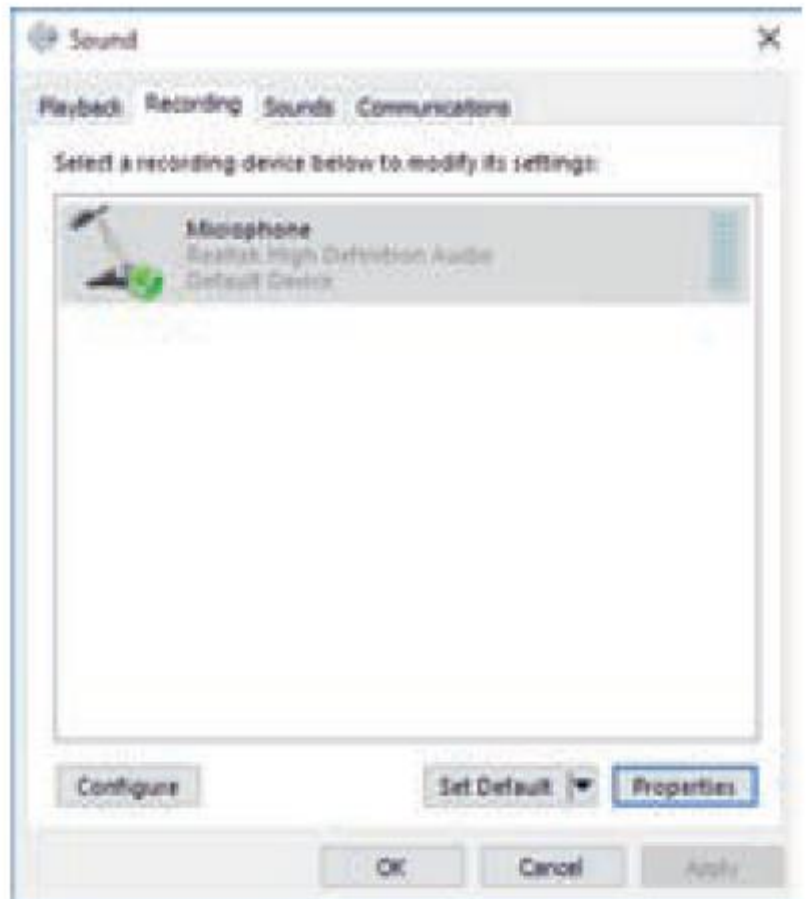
Sound

Playback Recording Sounds Communications

Select a recording device below to modify its settings:

Microphone
Realtek High Definition Audio
Default Device

Configure

Set Default

Properties

OK

Cancel

Apply